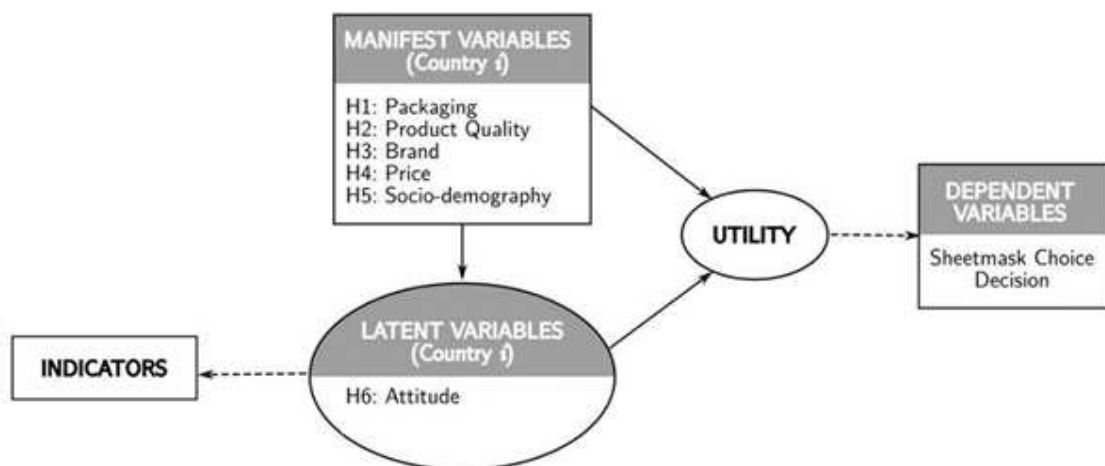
MANIFEST VARIABLES
(Country $i$)

H1: Packaging
H2: Product Quality
H3: Brand
H4: Price
H5: Socio-demography

UTILITY

DEPENDENT VARIABLES

Sheetmask Choice Decision

INDICATORS

LATENT VARIABLES
(Country $i$)

H6: Attitude